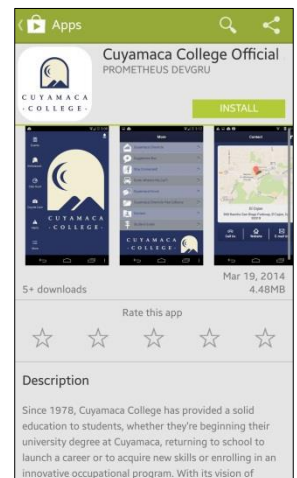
Apps

Cuyamaca College Official
PROMETHEUS DEVGRU

CUYAMACA
· COLLEGE ·

INSTALL

CUYAMACA
· COLLEGE ·

Menu

Contact

Mar 19, 2014
5+ downloads
4.48MB

Rate this app

Description

Since 1978, Cuyamaca College has provided a solid education to students, whether they're beginning their university degree at Cuyamaca, returning to school to launch a career or to acquire new skills or enrolling in an innovative occupational program. With its vision of